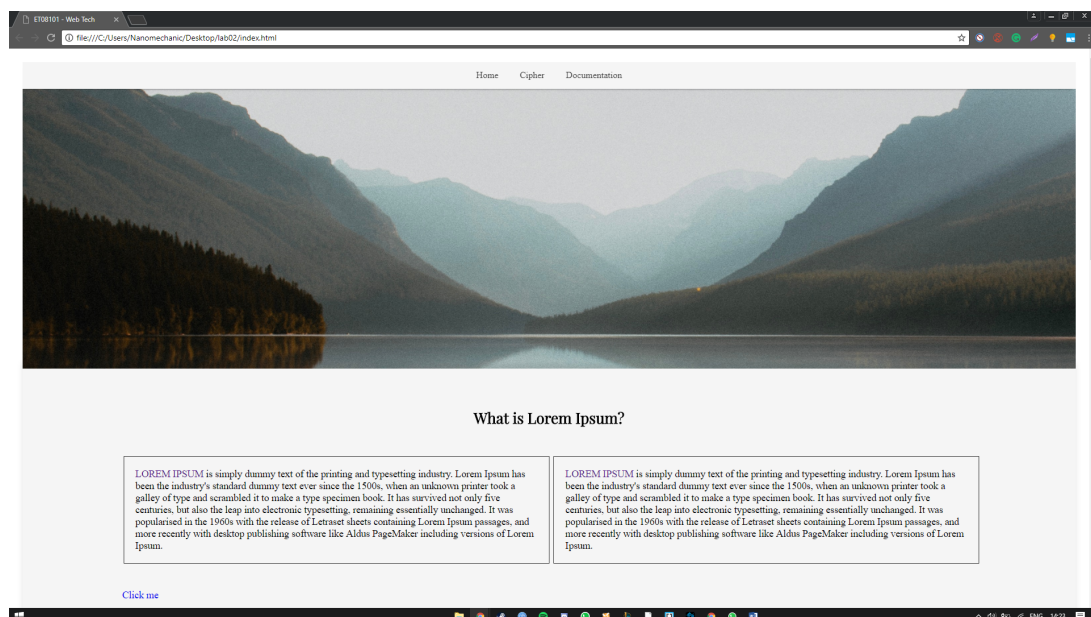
ET08101 - Web Tech

file:///C:/Users/Nanomechanic/Desktop/lab02/index.html

Home Cipher Documentation

What is Lorem Ipsum?

LOREM IPSUM is simply dummy text of the printing and typesetting industry. Lorem Ipsum has been the industry's standard dummy text ever since the 1500s, when an unknown printer took a galley of type and scrambled it to make a type specimen book. It has survived not only five centuries, but also the leap into electronic typesetting, remaining essentially unchanged. It was popularised in the 1960s with the release of Letraset sheets containing Lorem Ipsum passages, and more recently with desktop publishing software like Aldus PageMaker including versions of Lorem Ipsum.

LOREM IPSUM is simply dummy text of the printing and typesetting industry. Lorem Ipsum has been the industry's standard dummy text ever since the 1500s, when an unknown printer took a galley of type and scrambled it to make a type specimen book. It has survived not only five centuries, but also the leap into electronic typesetting, remaining essentially unchanged. It was popularised in the 1960s with the release of Letraset sheets containing Lorem Ipsum passages, and more recently with desktop publishing software like Aldus PageMaker including versions of Lorem Ipsum.

Click me

ENG 14:23